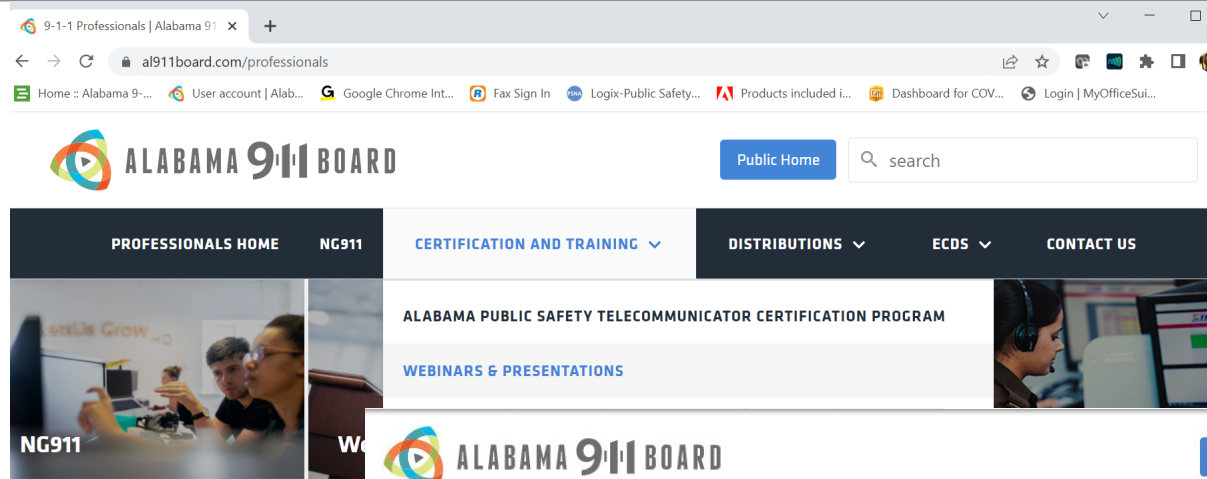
9-1-1 Professionals | Alabama 91 ×

al911board.com/professionals

Home :: Alabama 9-... User account | Alab... Google Chrome Int... Fax Sign In Logix-Public Safety... Products included i... Dashboard for COV... Login | MyOfficeSui...

ALABAMA 911 BOARD

Public Home

search

PROFESSIONALS HOME NG911 CERTIFICATION AND TRAINING DISTRIBUTIONS ECDS CONTACT US

ALABAMA PUBLIC SAFETY TELECOMMUNICATOR CERTIFICATION PROGRAM

WEBINARS & PRESENTATIONS

Let Us Grow

NG911

We

ALABAMA 911 BOARD